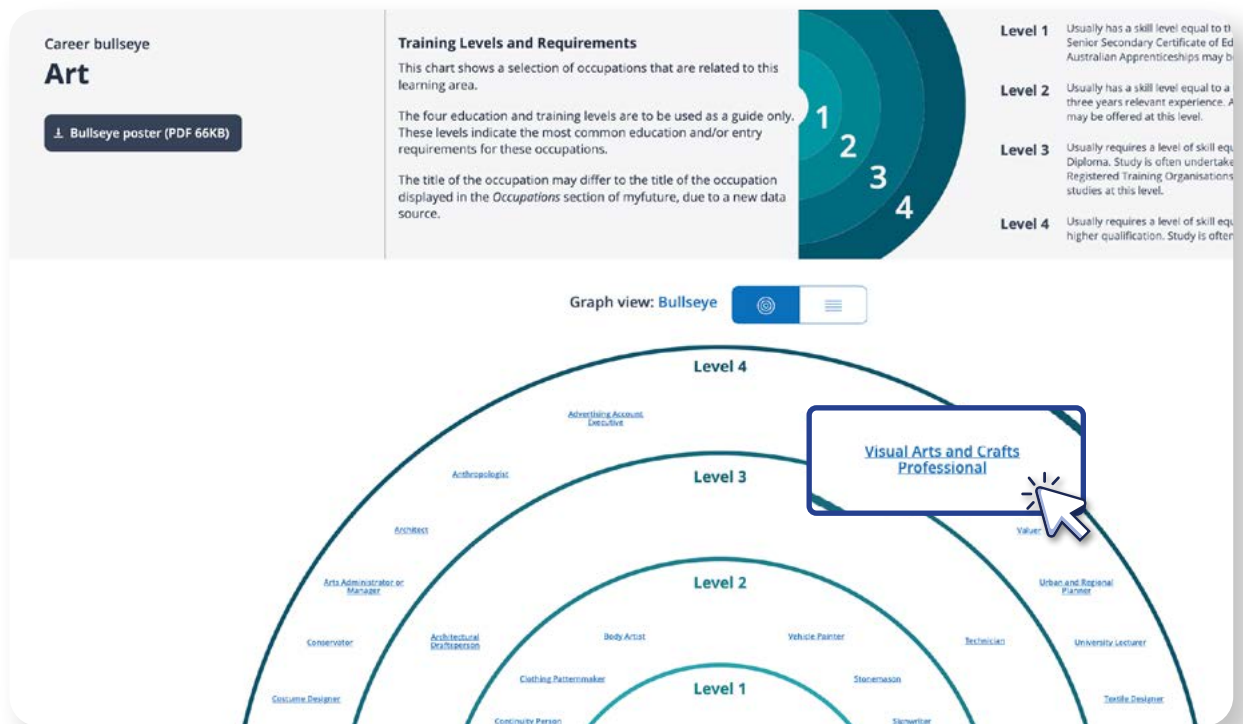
Career bullseye

Art

Bullseye poster (PDF 66KB)

Training Levels and Requirements

This chart shows a selection of occupations that are related to this learning area.

The four education and training levels are to be used as a guide only. These levels indicate the most common education and/or entry requirements for these occupations.

The title of the occupation may differ to the title of the occupation displayed in the *Occupations* section of myfuture, due to a new data source.

1 2 3 4

Level 1 Usually has a skill level equal to t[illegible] Senior Secondary Certificate of Ed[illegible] Australian Apprenticeships may b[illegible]

Level 2 Usually has a skill level equal to a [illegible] three years relevant experience. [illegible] may be offered at this level.

Level 3 Usually requires a level of skill eq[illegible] Diploma. Study is often undertak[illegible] Registered Training Organisations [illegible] studies at this level.

Level 4 Usually requires a level of skill eq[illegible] higher qualification. Study is ofte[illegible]

Graph view: Bullseye

Level 4

Advertising Account Executive

Visual Arts and Crafts Professional

Anthropologist

Level 3

Architect

Valuer

Arts Administrator or Manager

Urban and Regional Planner

Level 2

Conservator

Architectural Draftsperson

Body Artist

Vehicle Painter

Technician

University Lecturer

Clothing Patternmaker

Stonemason

Level 1

Costume Designer

Textile Designer

Continuity Person

Signwriter